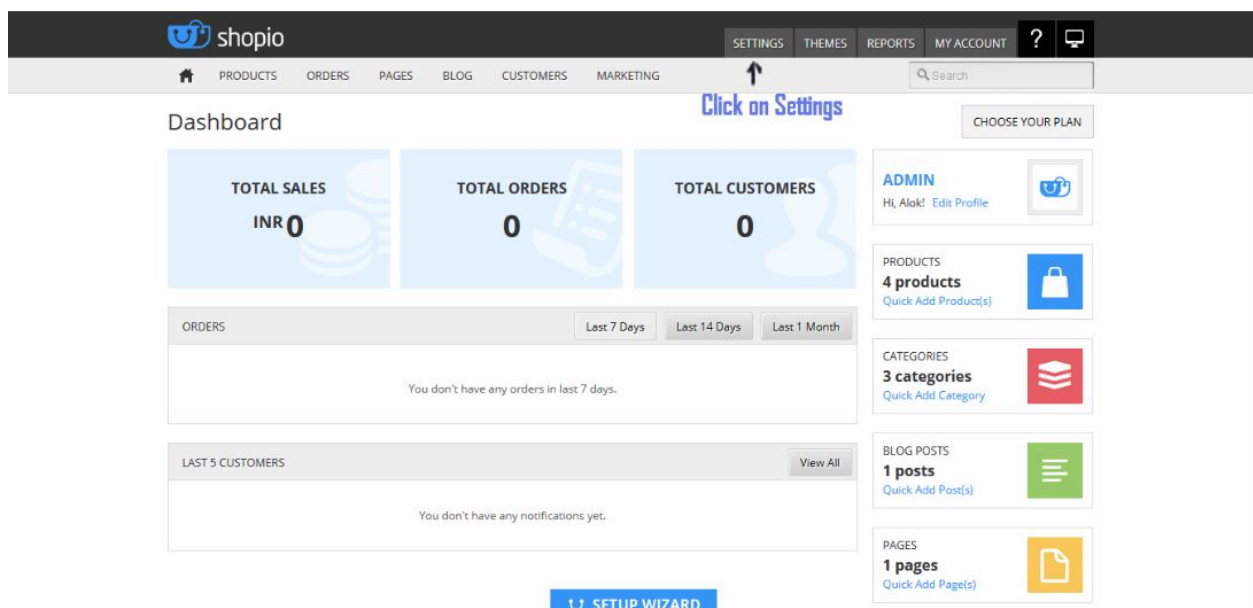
shopio

SETTINGS THEMES REPORTS MY ACCOUNT ?

PRODUCTS ORDERS PAGES BLOG CUSTOMERS MARKETING

Search

Click on Settings

Dashboard

CHOOSE YOUR PLAN

TOTAL SALES
INR 0

TOTAL ORDERS
0

TOTAL CUSTOMERS
0

ADMIN
Hi, Alok! Edit Profile

PRODUCTS
4 products
Quick Add Product(s)

ORDERS
Last 7 Days Last 14 Days Last 1 Month

You don't have any orders in last 7 days.

CATEGORIES
3 categories
Quick Add Category

LAST 5 CUSTOMERS
View All

You don't have any notifications yet.

BLOG POSTS
1 posts
Quick Add Post(s)

PAGES
1 pages
Quick Add Page(s)

SETUP WIZARD